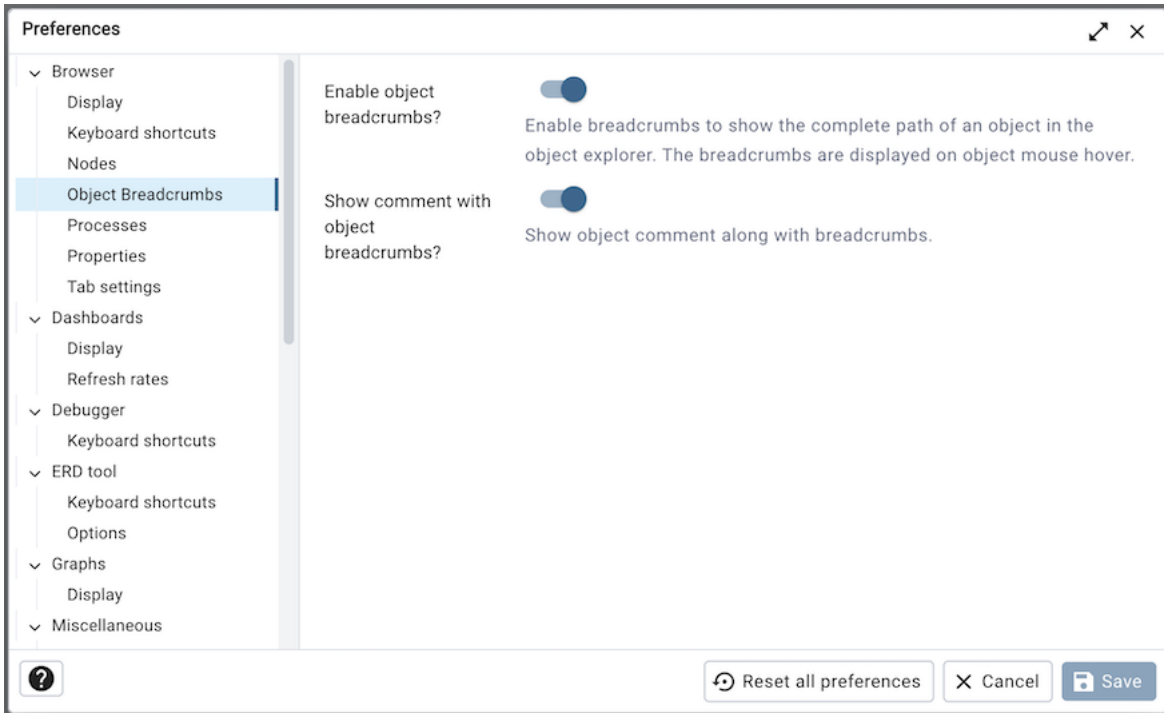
Preferences

Browser
Display
Keyboard shortcuts
Nodes
Object Breadcrumbs
Processes
Properties
Tab settings
Dashboards
Display
Refresh rates
Debugger
Keyboard shortcuts
ERD tool
Keyboard shortcuts
Options
Graphs
Display
Miscellaneous

Enable object breadcrumbs?

Enable breadcrumbs to show the complete path of an object in the object explorer. The breadcrumbs are displayed on object mouse hover.

Show comment with object breadcrumbs?

Show object comment along with breadcrumbs.

?

Reset all preferences
Cancel
Save